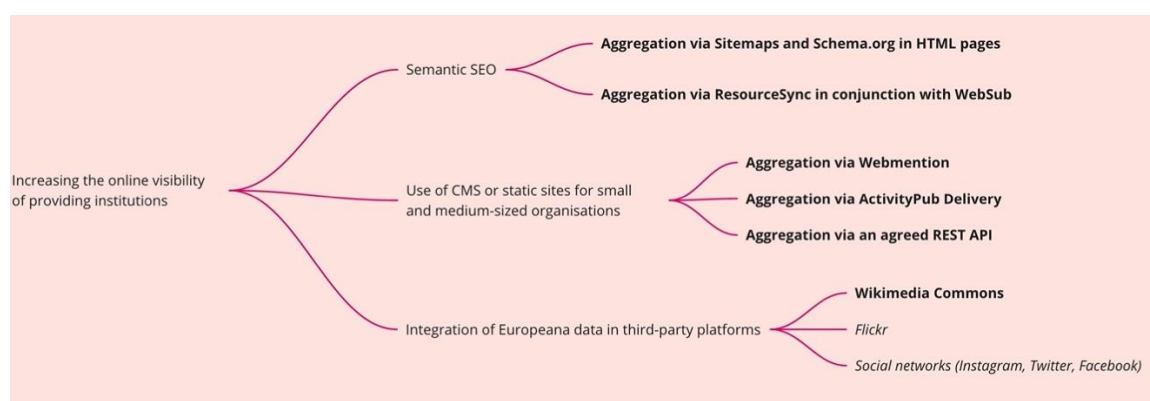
Increasing the online visibility of providing institutions

Semantic SEO

Aggregation via Sitemaps and Schema.org in HTML pages

Aggregation via ResourceSync in conjunction with WebSub

Use of CMS or static sites for small and medium-sized organisations

Aggregation via Webmention

Aggregation via ActivityPub Delivery

Aggregation via an agreed REST API

Integration of Europeana data in third-party platforms

Wikimedia Commons

Flickr

Social networks (Instagram, Twitter, Facebook)